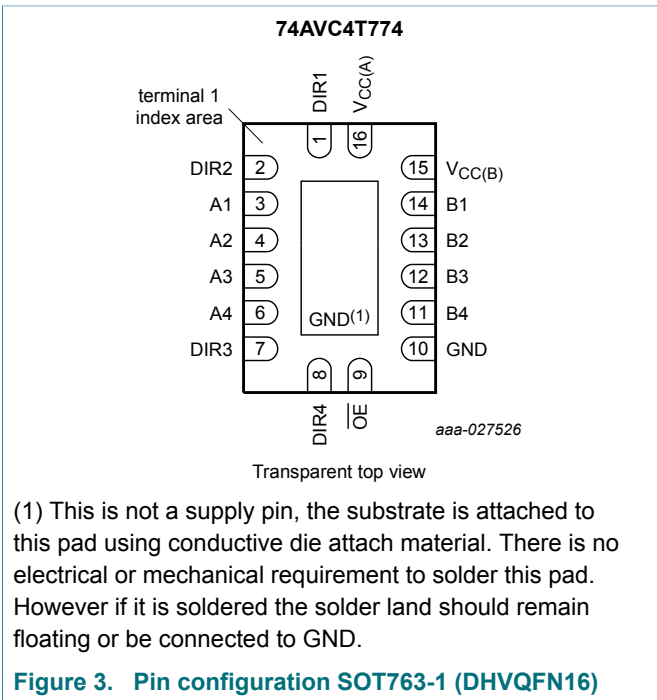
74AVC4T774

terminal 1 index area

DIR1 1
$V_{CC(A)}$ 16

DIR2 2
A1 3
A2 4
A3 5
A4 6
DIR3 7

15 $V_{CC(B)}$
14 B1
13 B2
12 B3
11 B4
10 GND

GND$^{(1)}$

8 DIR4
9 $\overline{OE}$

aaa-027526

Transparent top view

(1) This is not a supply pin, the substrate is attached to this pad using conductive die attach material. There is no electrical or mechanical requirement to solder this pad. However if it is soldered the solder land should remain floating or be connected to GND.

Figure 3. Pin configuration SOT763-1 (DHVQFN16)